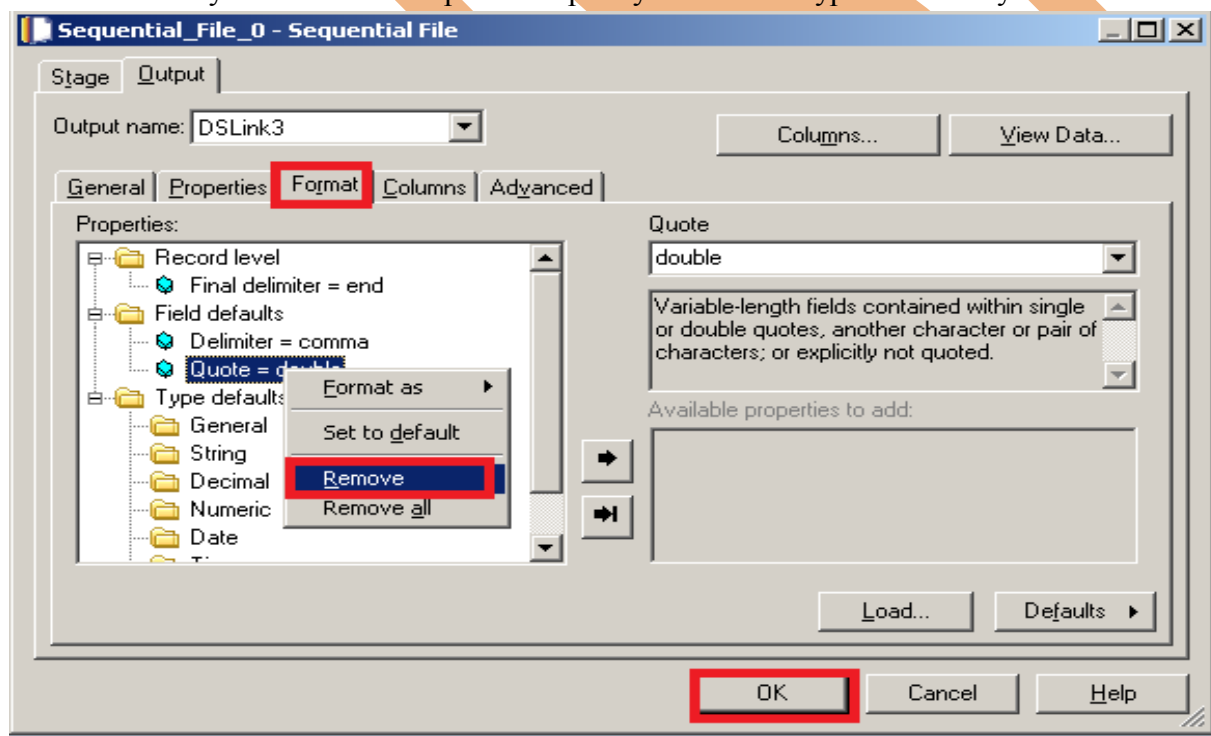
Sequential_File_0 - Sequential File

Stage Output

Output name: DSLink3

Columns...

View Data...

General Properties Format Columns Advanced

Properties:

Record level
Final delimiter = end
Field defaults
Delimiter = comma
Quote = double
Type defaults
General
String
Decimal
Numeric
Date
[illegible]

Format as
Set to default
Remove
Remove all

Quote

double

Variable-length fields contained within single or double quotes, another character or pair of characters; or explicitly not quoted.

Available properties to add:

Load...

Defaults

OK

Cancel

Help